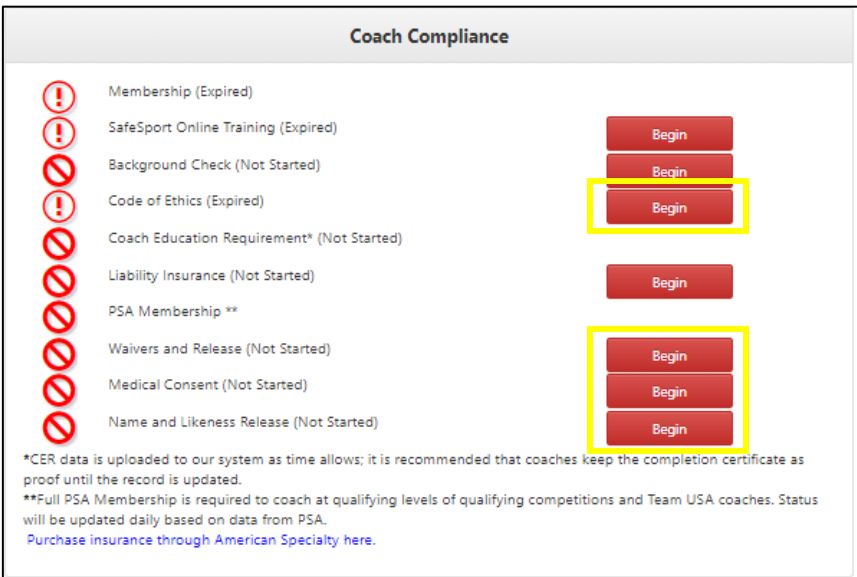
Coach Compliance

Membership (Expired)

SafeSport Online Training (Expired) Begin

Background Check (Not Started) Begin

Code of Ethics (Expired) Begin

Coach Education Requirement* (Not Started)

Liability Insurance (Not Started) Begin

PSA Membership **

Waivers and Release (Not Started) Begin

Medical Consent (Not Started) Begin

Name and Likeness Release (Not Started) Begin

*CER data is uploaded to our system as time allows; it is recommended that coaches keep the completion certificate as proof until the record is updated.
**Full PSA Membership is required to coach at qualifying levels of qualifying competitions and Team USA coaches. Status will be updated daily based on data from PSA.
Purchase insurance through American Specialty here.